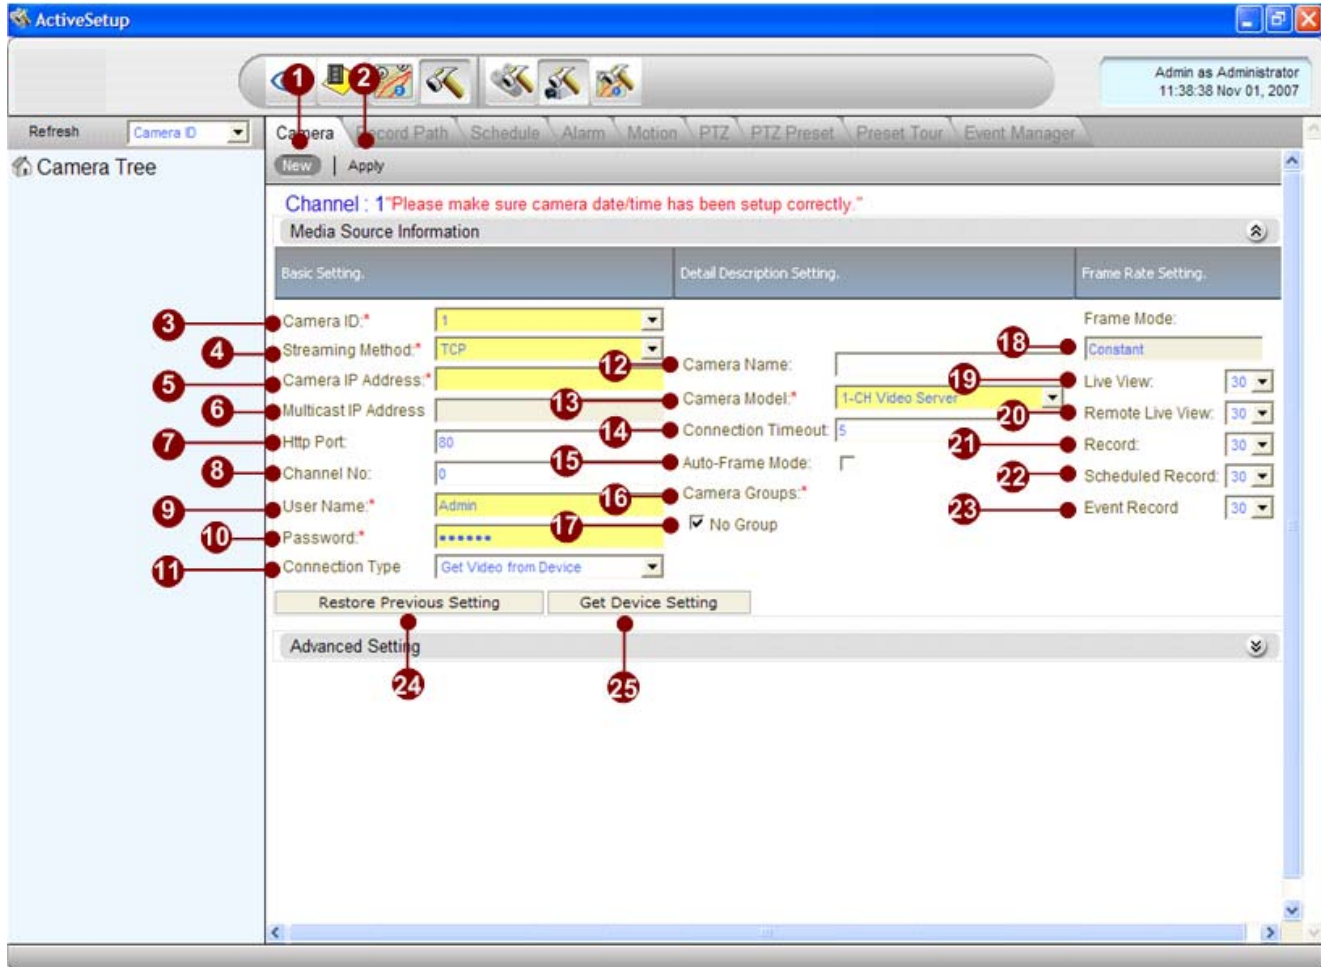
ActiveSetup

Admin as Administrator
11:38:38 Nov 01, 2007

Refresh Camera ID

Camera Tree

Camera | Record Path | Schedule | Alarm | Motion | PTZ | PTZ Preset | Preset Tour | Event Manager

New | Apply

1 2

Channel : 1"Please make sure camera date/time has been setup correctly."

Media Source Information

| Basic Setting. | Detail Description Setting. | Frame Rate Setting. |
|---|---|---|

3 Camera ID:* 1
4 Streaming Method:* TCP
5 Camera IP Address:*
6 Multicast IP Address
7 Http Port: 80
8 Channel No: 0
9 User Name:* Admin
10 Password:* ••••••
11 Connection Type Get Video from Device

12 Camera Name:
13 Camera Model:* 1-CH Video Server
14 Connection Timeout: 5
15 Auto-Frame Mode:
16 Camera Groups:*
17 No Group

Frame Mode:
18 Constant
19 Live View: 30
20 Remote Live View: 30
21 Record: 30
22 Scheduled Record: 30
23 Event Record 30

Restore Previous Setting Get Device Setting

Advanced Setting

24 25